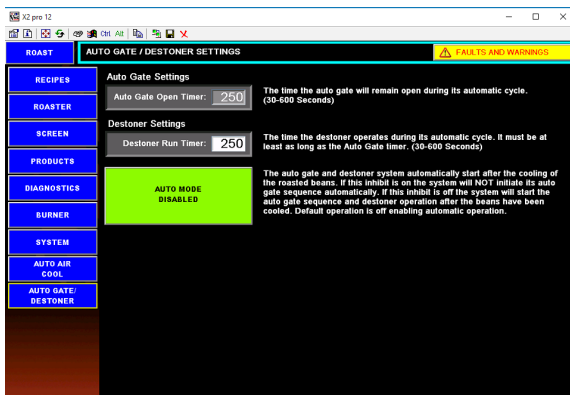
X2 pro 12

Ctrl Alt

ROAST

AUTO GATE / DESTONER SETTINGS

FAULTS AND WARNINGS

RECIPES

ROASTER

SCREEN

PRODUCTS

DIAGNOSTICS

BURNER

SYSTEM

AUTO AIR COOL

AUTO GATE/ DESTONER

Auto Gate Settings

Auto Gate Open Timer: 250

The time the auto gate will remain open during its automatic cycle. (30-600 Seconds)

Destoner Settings

Destoner Run Timer: 250

The time the destoner operates during its automatic cycle. It must be at least as long as the Auto Gate timer. (30-600 Seconds)

AUTO MODE DISABLED

The auto gate and destoner system automatically start after the cooling of the roasted beans. If this inhibit is on the system will NOT initiate its auto gate sequence automatically. If this inhibit is off the system will start the auto gate sequence and destoner operation after the beans have been cooled. Default operation is off enabling automatic operation.